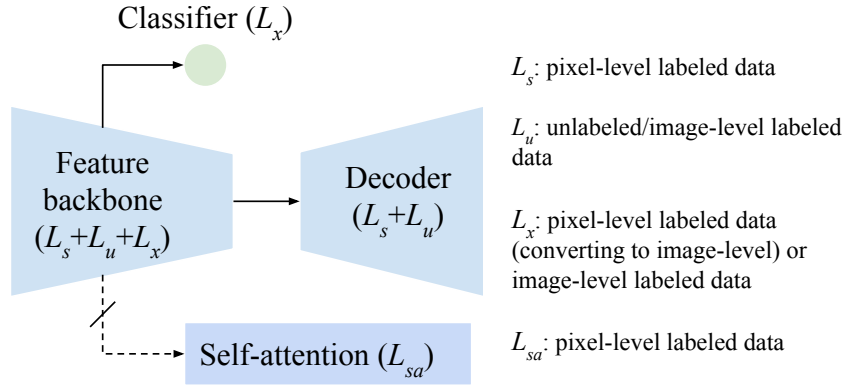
Classifier ($L_x$)

Feature backbone ($L_s$+$L_u$+$L_x$)

Decoder ($L_s$+$L_u$)

Self-attention ($L_{sa}$)

$L_s$: pixel-level labeled data

$L_u$: unlabeled/image-level labeled data

$L_x$: pixel-level labeled data (converting to image-level) or image-level labeled data

$L_{sa}$: pixel-level labeled data